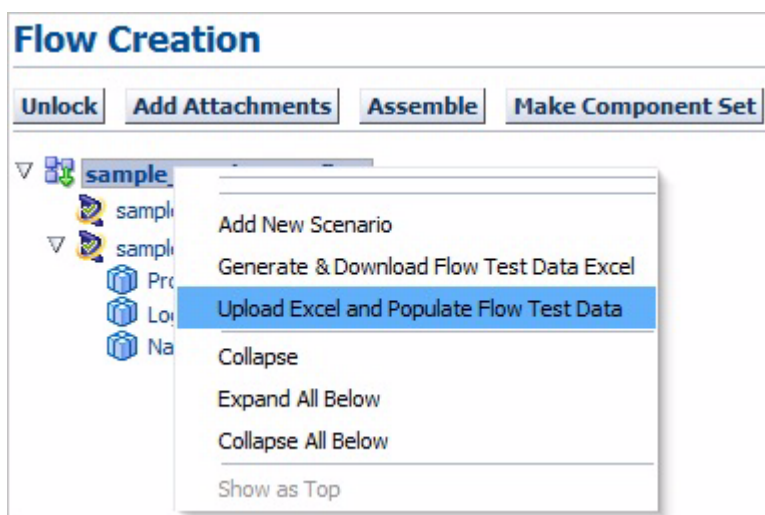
Flow Creation

Unlock Add Attachments Assemble Make Component Set

sample_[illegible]

sampl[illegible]

sampl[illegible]

Pr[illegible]

Lo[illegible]

Na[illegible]

Add New Scenario

Generate & Download Flow Test Data Excel

Upload Excel and Populate Flow Test Data

Collapse

Expand All Below

Collapse All Below

Show as Top